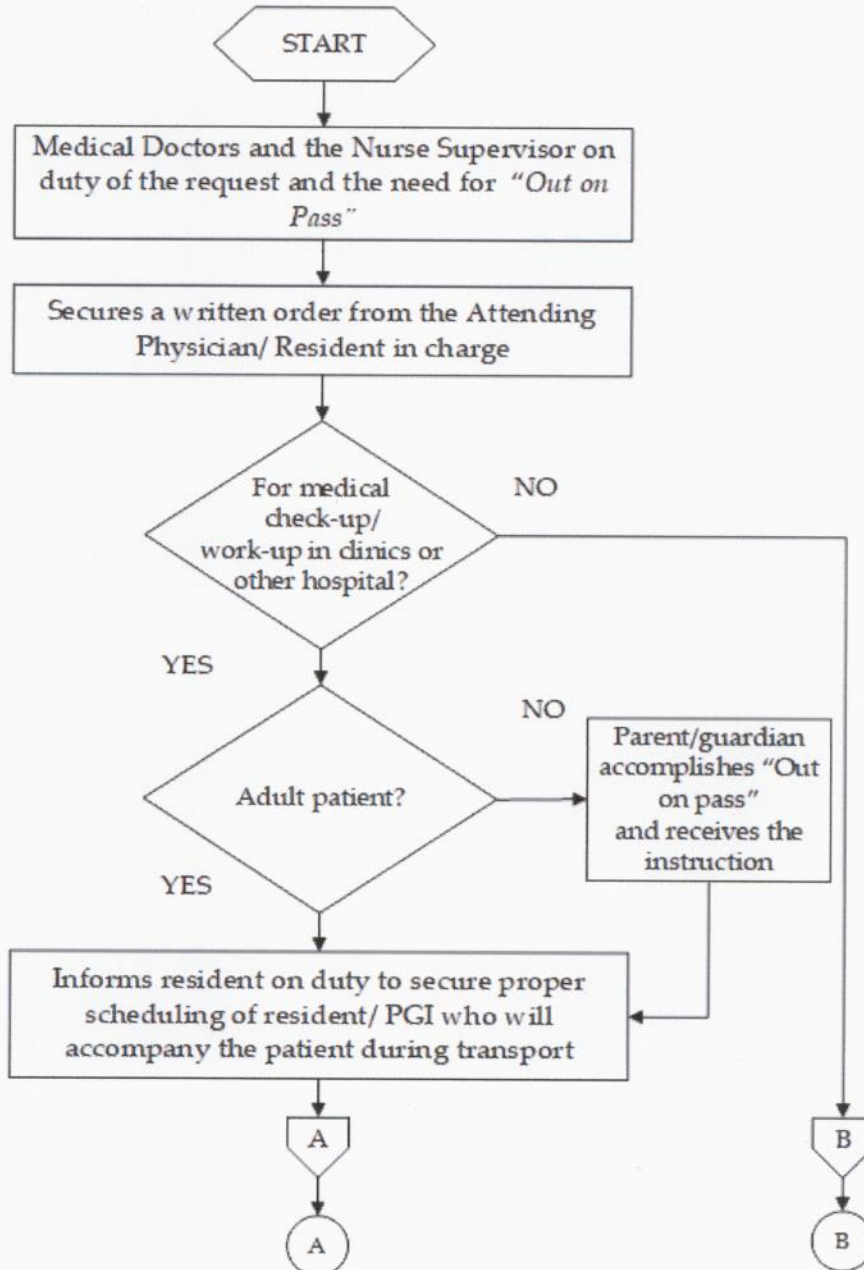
START

Medical Doctors and the Nurse Supervisor on duty of the request and the need for *"Out on Pass"*

Secures a written order from the Attending Physician/ Resident in charge

For medical check-up/ work-up in clinics or other hospital?

NO

YES

NO

Adult patient?

Parent/guardian accomplishes "Out on pass" and receives the instruction

YES

Informs resident on duty to secure proper scheduling of resident/ PGI who will accompany the patient during transport

A

A

B

B